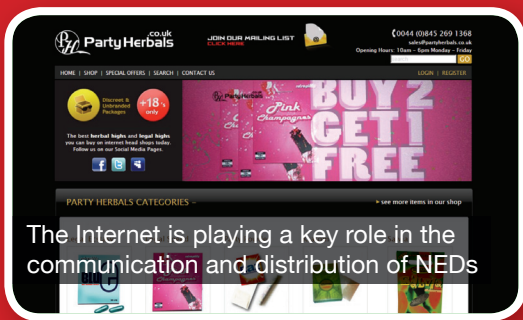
PH Party Herbals .co.uk

JOIN OUR MAILING LIST
CLICK HERE

0044 (0)845 269 1368
sales@partyherbals.co.uk
Opening Hours: 10am – 5pm Monday – Friday

GO

HOME | SHOP | SPECIAL OFFERS | SEARCH | CONTACT US

LOGIN | REGISTER

Discreet & Unbranded Packages

+18 only

The best herbal highs and legal highs you can buy on internet head shops today. Follow us on our Social Media Pages.

Party Herbals

Pink Champagnes

BUY 2 GET 1 FREE

PARTY HERBALS CATEGORIES –

» see more items in our shop

The Internet is playing a key role in the communication and distribution of NEDs